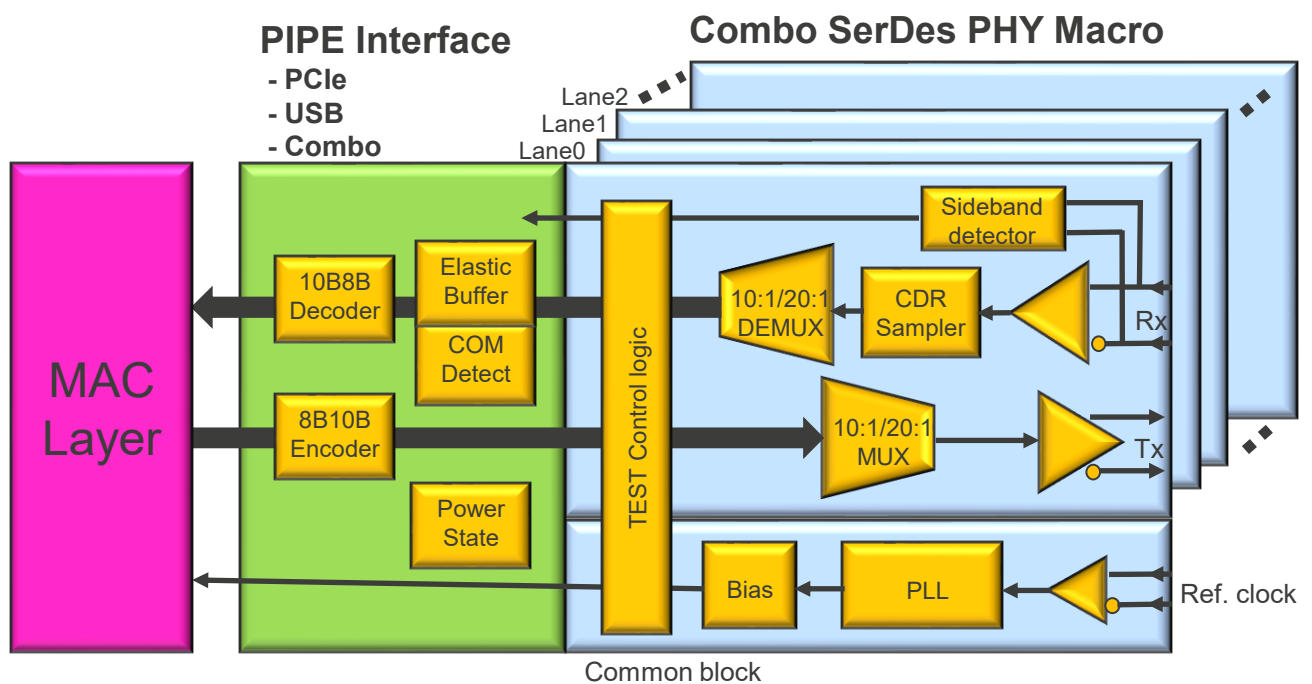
PIPE Interface
- PCIe
- USB
- Combo

Combo SerDes PHY Macro

Lane2
Lane1
Lane0

MAC Layer

10B8B Decoder

Elastic Buffer

COM Detect

8B10B Encoder

Power State

TEST Control logic

Sideband detector

10:1/20:1 DEMUX

CDR Sampler

Rx

10:1/20:1 MUX

Tx

Bias

PLL

Ref. clock

Common block